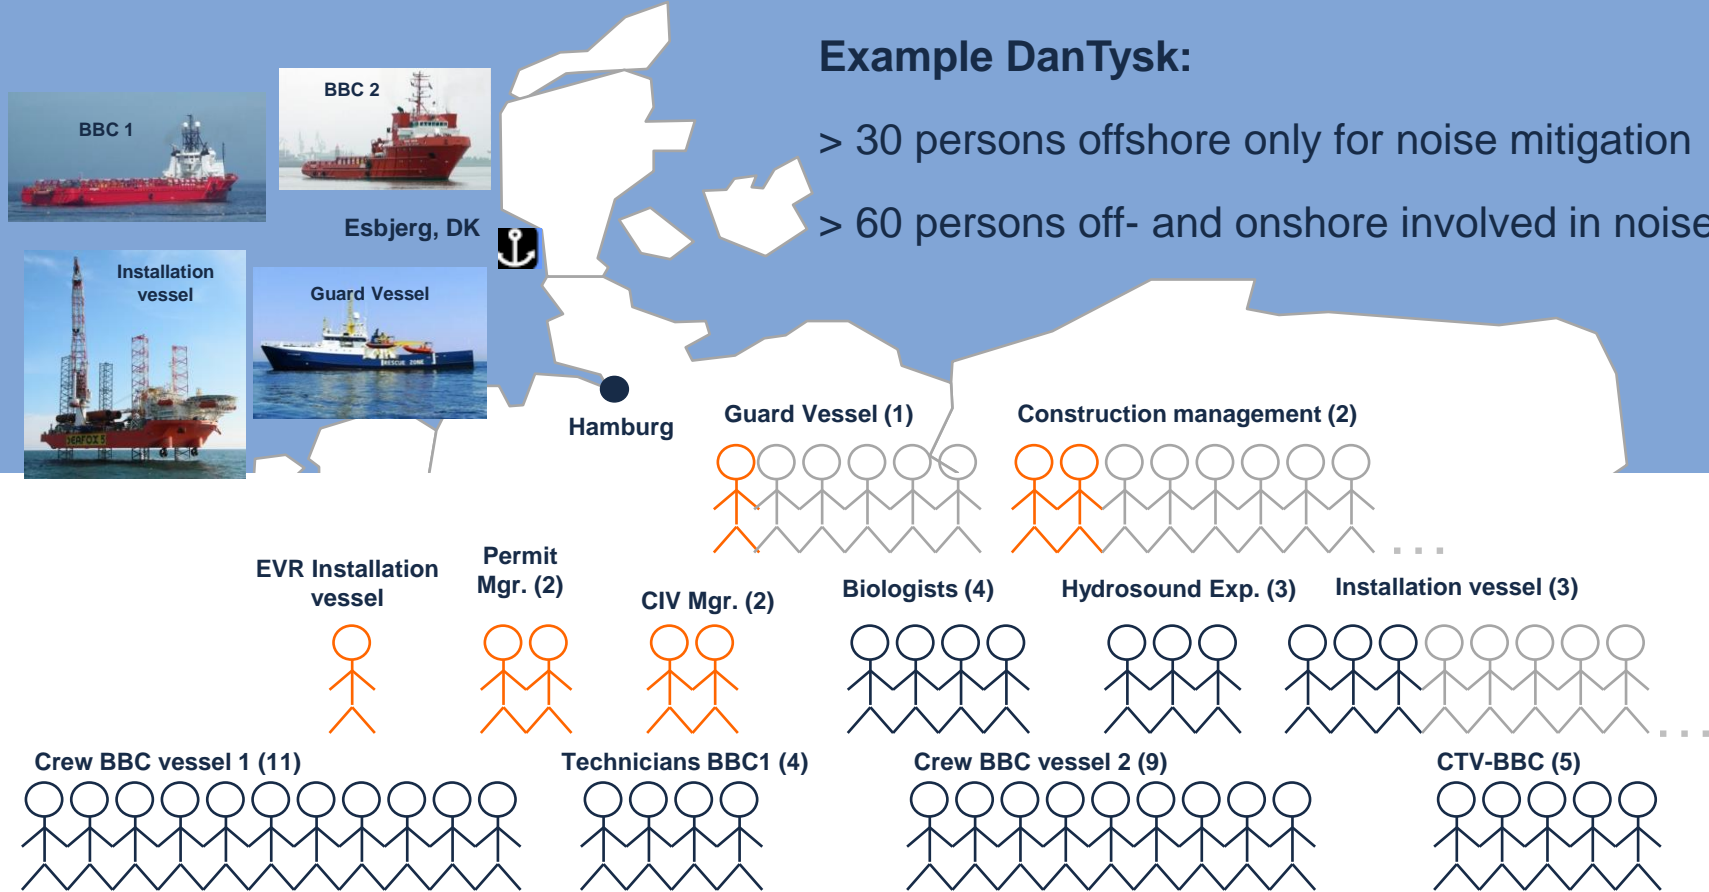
Example DanTysk:

> 30 persons offshore only for noise mitigation

> 60 persons off- and onshore involved in noise

BBC 1

BBC 2

Esbjerg, DK

Installation vessel

Guard Vessel

Hamburg

Guard Vessel (1)

Construction management (2)

EVR Installation vessel

Permit Mgr. (2)

CIV Mgr. (2)

Biologists (4)

Hydrosound Exp. (3)

Installation vessel (3)

Crew BBC vessel 1 (11)

Technicians BBC1 (4)

Crew BBC vessel 2 (9)

CTV-BBC (5)